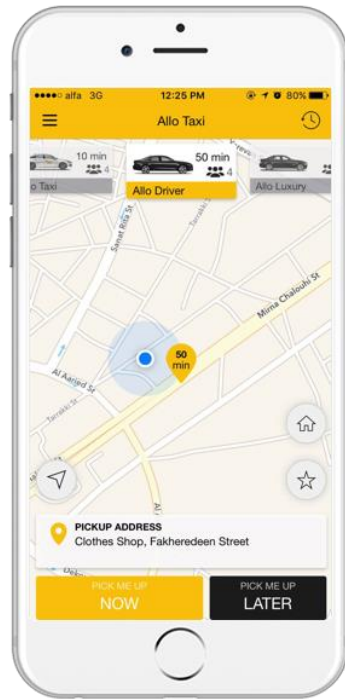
●●●●○ alfa 3G 12:25 PM 80%

Allo Taxi

10 min
4
o Taxi

50 min
4
Allo Driver

Allo Luxury

Sanat Rifa St

Mirna Chalouhi St

Al Aaried St

50 min

Al

PICKUP ADDRESS
Clothes Shop, Fakherdeen Street

PICK ME UP
NOW

PICK ME UP
LATER